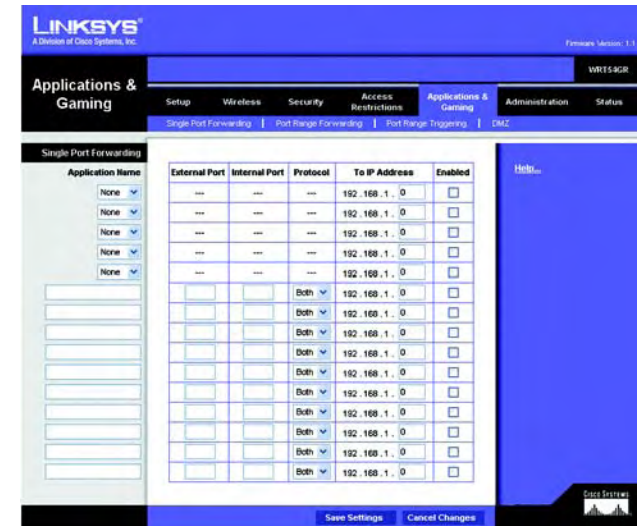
LINKSYS®
A Division of Cisco Systems, Inc.

Firmware Version: 1.1

WRT54GR

Applications & Gaming

Setup | Wireless | Security | Access Restrictions | Applications & Gaming | Administration | Status

Single Port Forwarding | Port Range Forwarding | Port Range Triggering | DMZ

Single Port Forwarding

Help...

| Application Name | External Port | Internal Port | Protocol | To IP Address | Enabled |
|---|---|---|---|---|---|
| None | --- | --- | --- | 192 . 168 . 1 . 0 | |
| None | --- | --- | --- | 192 . 168 . 1 . 0 | |
| None | --- | --- | --- | 192 . 168 . 1 . 0 | |
| None | --- | --- | --- | 192 . 168 . 1 . 0 | |
| None | --- | --- | --- | 192 . 168 . 1 . 0 | |
| | | | Both | 192 . 168 . 1 . 0 | |
| | | | Both | 192 . 168 . 1 . 0 | |
| | | | Both | 192 . 168 . 1 . 0 | |
| | | | Both | 192 . 168 . 1 . 0 | |
| | | | Both | 192 . 168 . 1 . 0 | |
| | | | Both | 192 . 168 . 1 . 0 | |
| | | | Both | 192 . 168 . 1 . 0 | |
| | | | Both | 192 . 168 . 1 . 0 | |
| | | | Both | 192 . 168 . 1 . 0 | |
| | | | Both | 192 . 168 . 1 . 0 | |

Save Settings | Cancel Changes

CISCO SYSTEMS